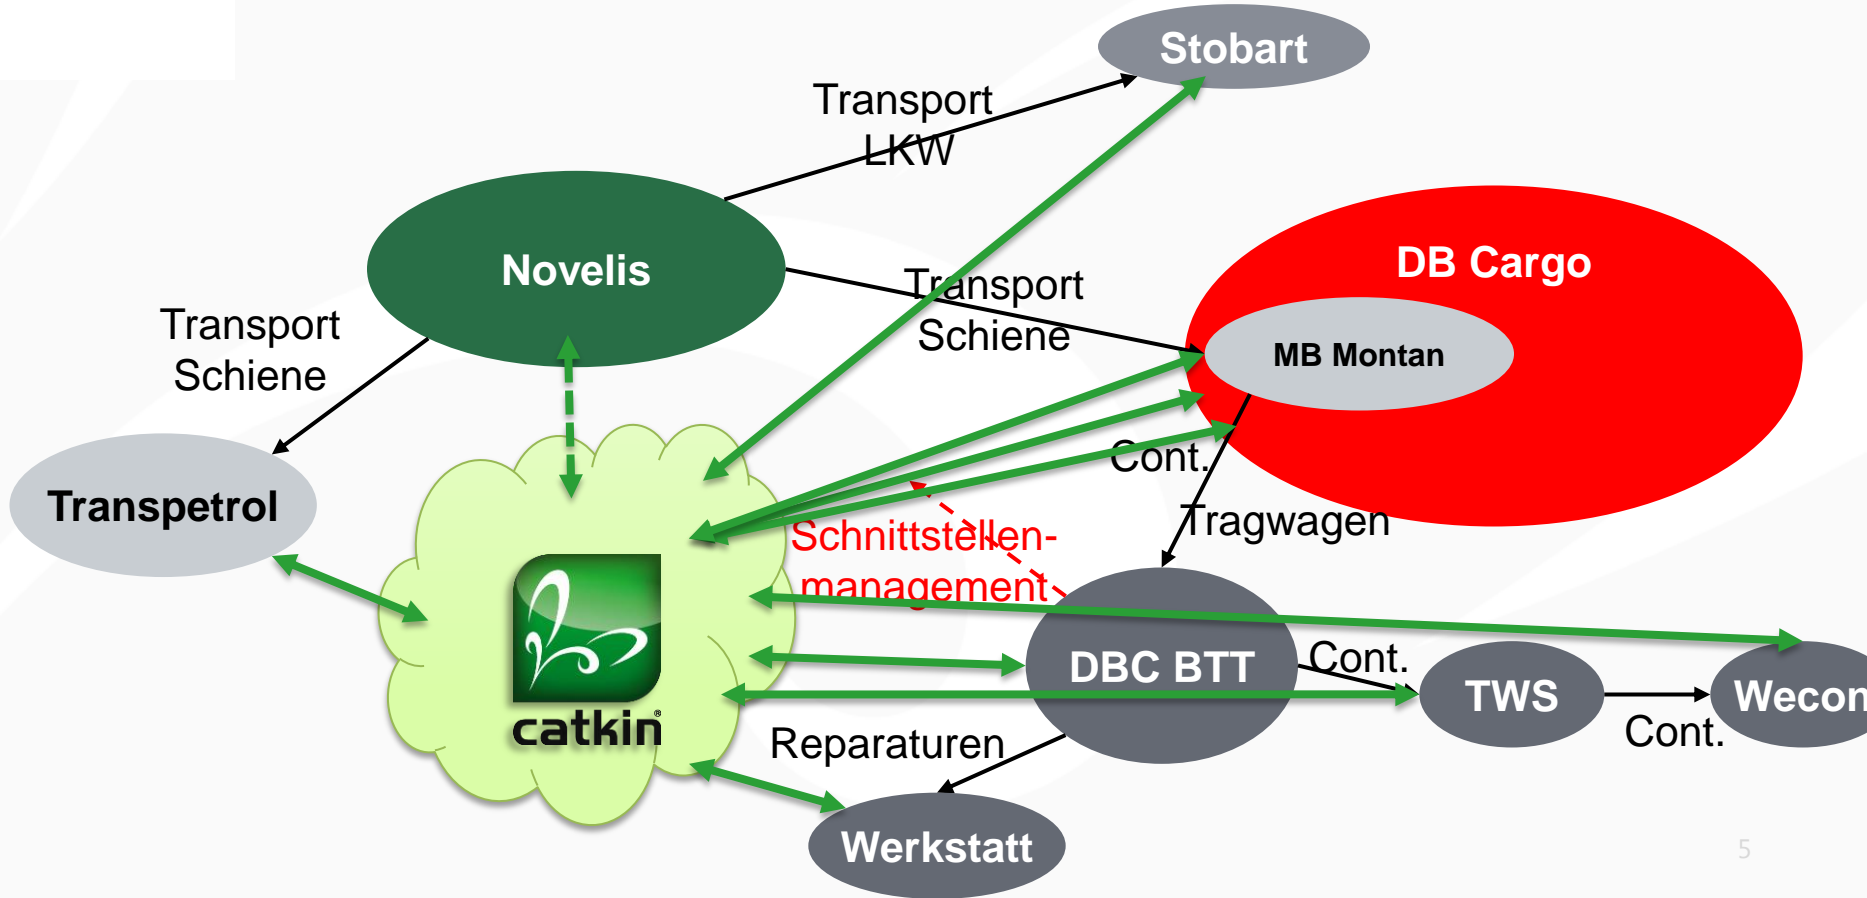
Stobart

Transport LKW

Novelis

DB Cargo

Transport Schiene

Transport Schiene

MB Montan

Transpetrol

Cont.

Schnittstellen-management

Tragwagen

catkin

DBC BTT

Cont.

TWS

Wecon

Cont.

Reparaturen

Werkstatt

5